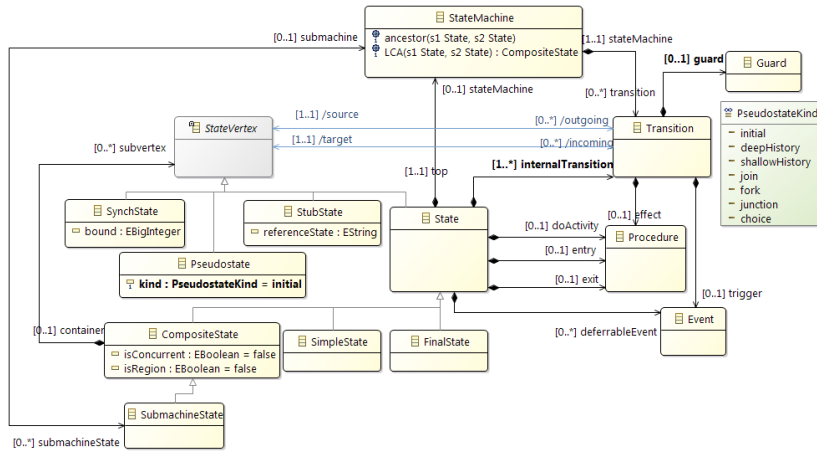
StateMachine
ancestor(s1 State, s2 State)
LCA(s1 State, s2 State) : CompositeState
[0..1] submachine
[1..1] stateMachine
[0..1] guard
Guard
[0..*] transition
[0..1] stateMachine
PseudostateKind
initial
deepHistory
shallowHistory
join
fork
junction
choice
[1..1] /source
[0..*] /outgoing
StateVertex
Transition
[1..1] /target
[0..*] /incoming
[0..*] subvertex
[1..1] top
[1..*] internalTransition
SynchState
bound : EBigInteger
StubState
referenceState : EString
State
[0..1] effect
[0..1] doActivity
Procedure
[0..1] entry
Pseudostate
kind : PseudostateKind = initial
[0..1] exit
[0..1] trigger
[0..1] container
CompositeState
isConcurrent : EBoolean = false
isRegion : EBoolean = false
SimpleState
FinalState
[0..*] deferrableEvent
Event
SubmachineState
[0..*] submachineState